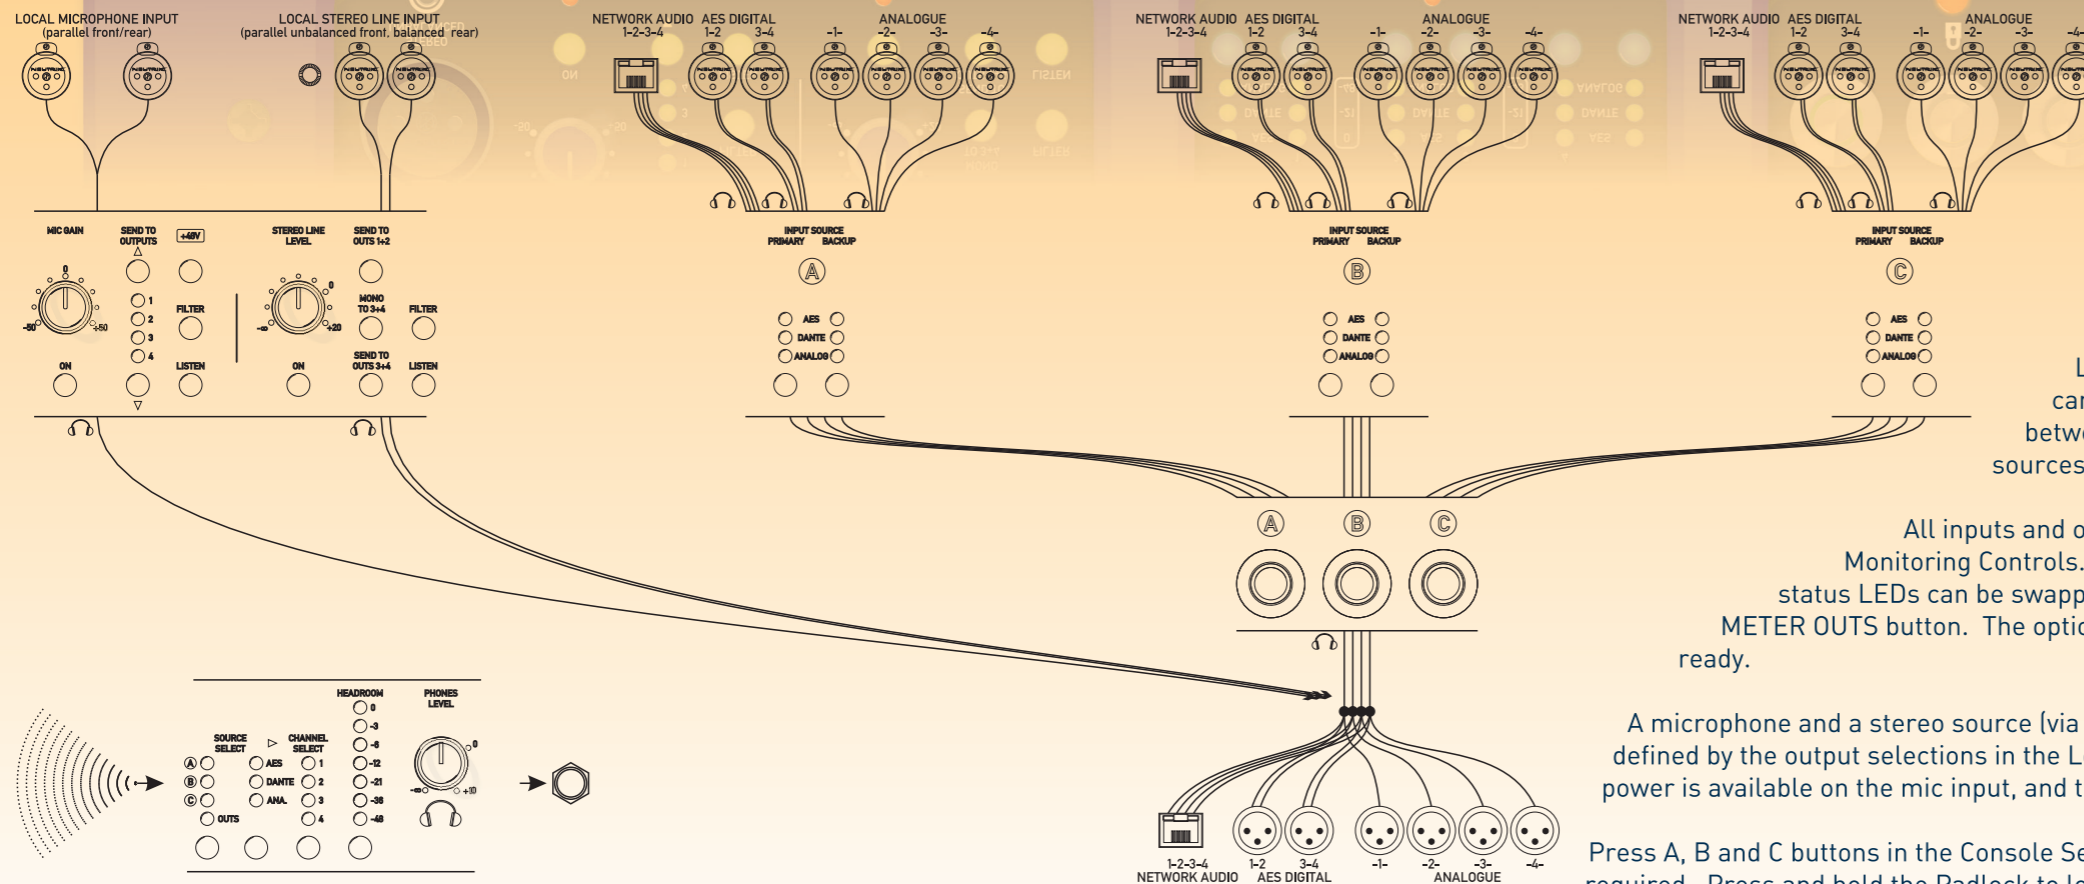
LOCAL MICROPHONE INPUT
(parallel front/rear)

LOCAL STEREO LINE INPUT
(parallel unbalanced front, balanced rear)

NETWORK AUDIO 1-2-3-4 AES DIGITAL 1-2 3-4 ANALOGUE -1- -2- -3- -4-

NETWORK AUDIO 1-2-3-4 AES DIGITAL 1-2 3-4 ANALOGUE -1- -2- -3- -4-

NETWORK AUDIO 1-2-3-4 AES DIGITAL 1-2 3-4 ANALOGUE -1- -2- -3- -4-

MIC GAIN
SEND TO OUTPUTS
+48V
1
2
3
4
FILTER
-50
0
+50
ON
LISTEN

STEREO LINE LEVEL
SEND TO OUTS 1+2
MONO TO 3+4
FILTER
-∞
0
+20
ON
SEND TO OUTS 3+4
LISTEN

INPUT SOURCE
PRIMARY BACKUP
A
AES
DANTE
ANALOG

INPUT SOURCE
PRIMARY BACKUP
B
AES
DANTE
ANALOG

INPUT SOURCE
PRIMARY BACKUP
C
AES
DANTE
ANALOG

L
car
betw
sources

A B C

All inputs and o
Monitoring Controls.
status LEDs can be swapp
METER OUTS button. The optic
ready.

A microphone and a stereo source (via
defined by the output selections in the L
power is available on the mic input, and t

Press A, B and C buttons in the Console Se
required. Press and hold the Padlock to l

SOURCE SELECT
A
B
C
OUTS
CHANNEL SELECT
AES
DANTE
ANA.
1
2
3
4
HEADROOM
0
-3
-6
-12
-21
-36
-48
PHONES LEVEL
-∞
0
+10

1-2-3-4
NETWORK AUDIO
1-2 3-4
AES DIGITAL
-1- -2- -3- -4-
ANALOGUE